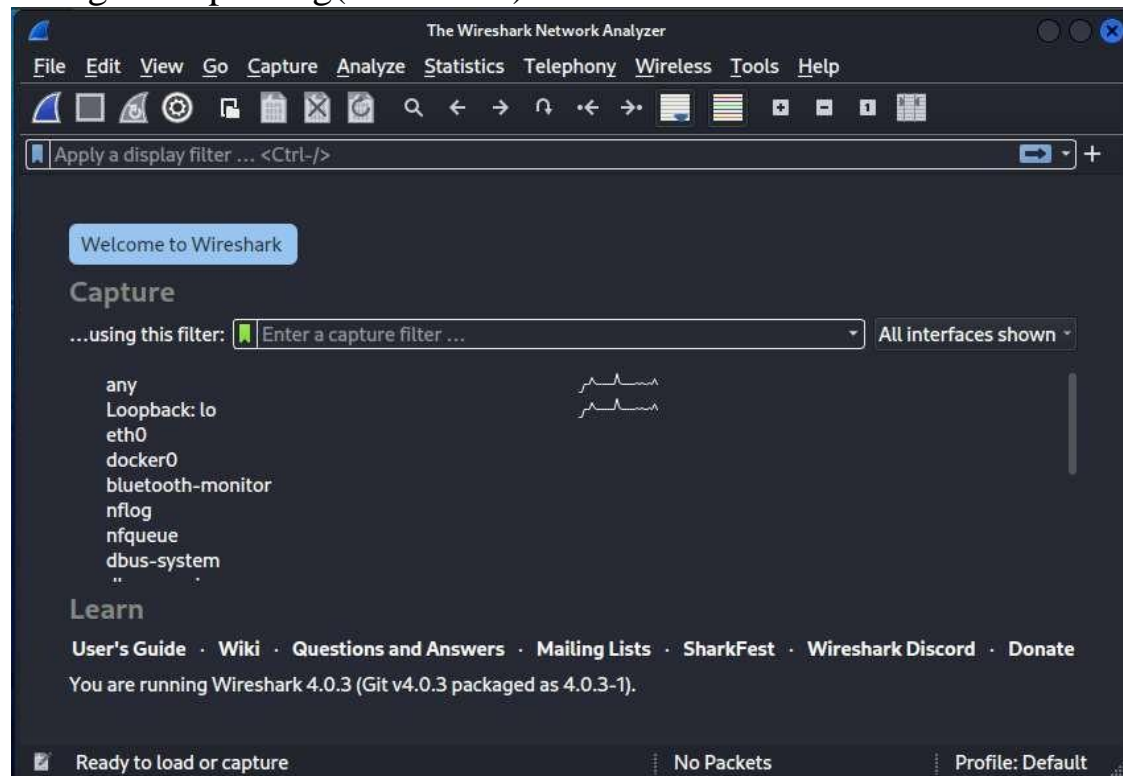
The Wireshark Network Analyzer

File Edit View Go Capture Analyze Statistics Telephony Wireless Tools Help

Apply a display filter ... <Ctrl-/>

Welcome to Wireshark

Capture

...using this filter: Enter a capture filter ... All interfaces shown

any
Loopback: lo
eth0
docker0
bluetooth-monitor
nflog
nfqueue
dbus-system
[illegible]

Learn

User's Guide · Wiki · Questions and Answers · Mailing Lists · SharkFest · Wireshark Discord · Donate

You are running Wireshark 4.0.3 (Git v4.0.3 packaged as 4.0.3-1).

Ready to load or capture | No Packets | Profile: Default